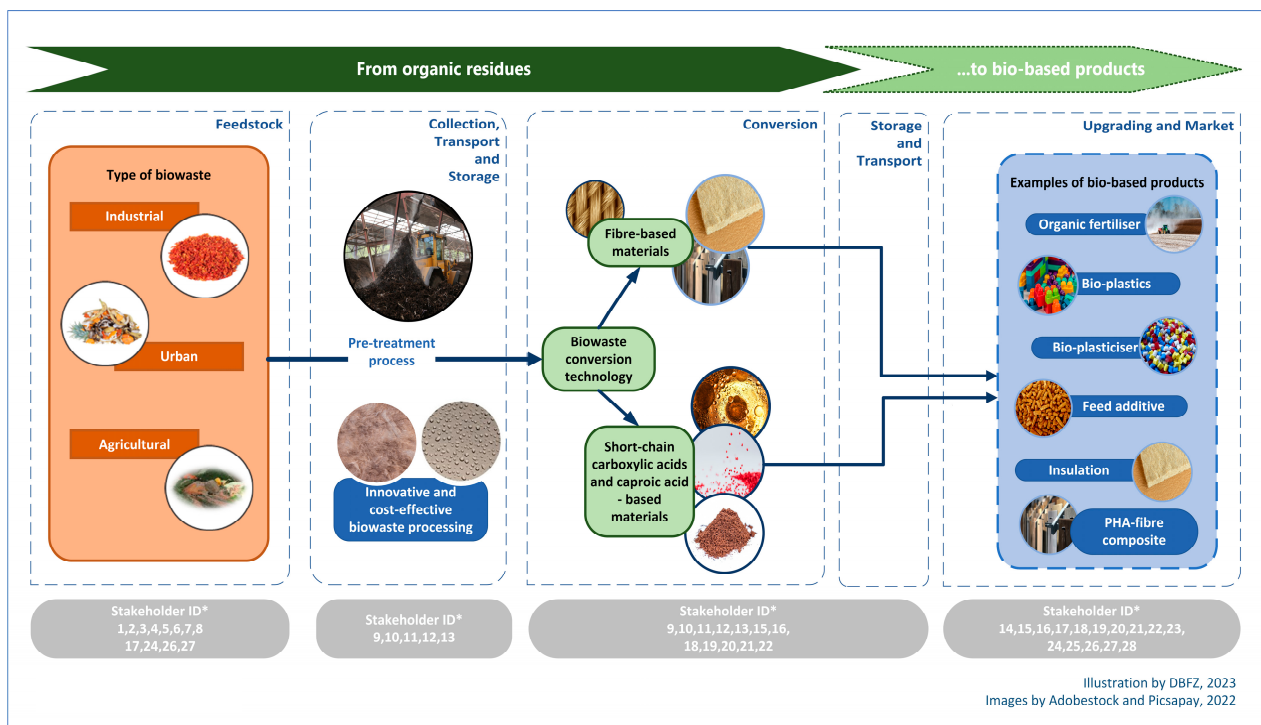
From organic residues

...to bio-based products

Feedstock

Type of biowaste

Industrial

Urban

Agricultural

Collection, Transport and Storage

Pre-treatment process

Innovative and cost-effective biowaste processing

Conversion

Fibre-based materials

Biowaste conversion technology

Short-chain carboxylic acids and caproic acid - based materials

Storage and Transport

Upgrading and Market

Examples of bio-based products

Organic fertiliser

Bio-plastics

Bio-plasticiser

Feed additive

Insulation

PHA-fibre composite

Stakeholder ID*
1,2,3,4,5,6,7,8
17,24,26,27

Stakeholder ID*
9,10,11,12,13

Stakeholder ID*
9,10,11,12,13,15,16,
18,19,20,21,22

Stakeholder ID*
14,15,16,17,18,19,20,21,22,23,
24,25,26,27,28

Illustration by DBFZ, 2023
Images by Adobestock and Picsapay, 2022